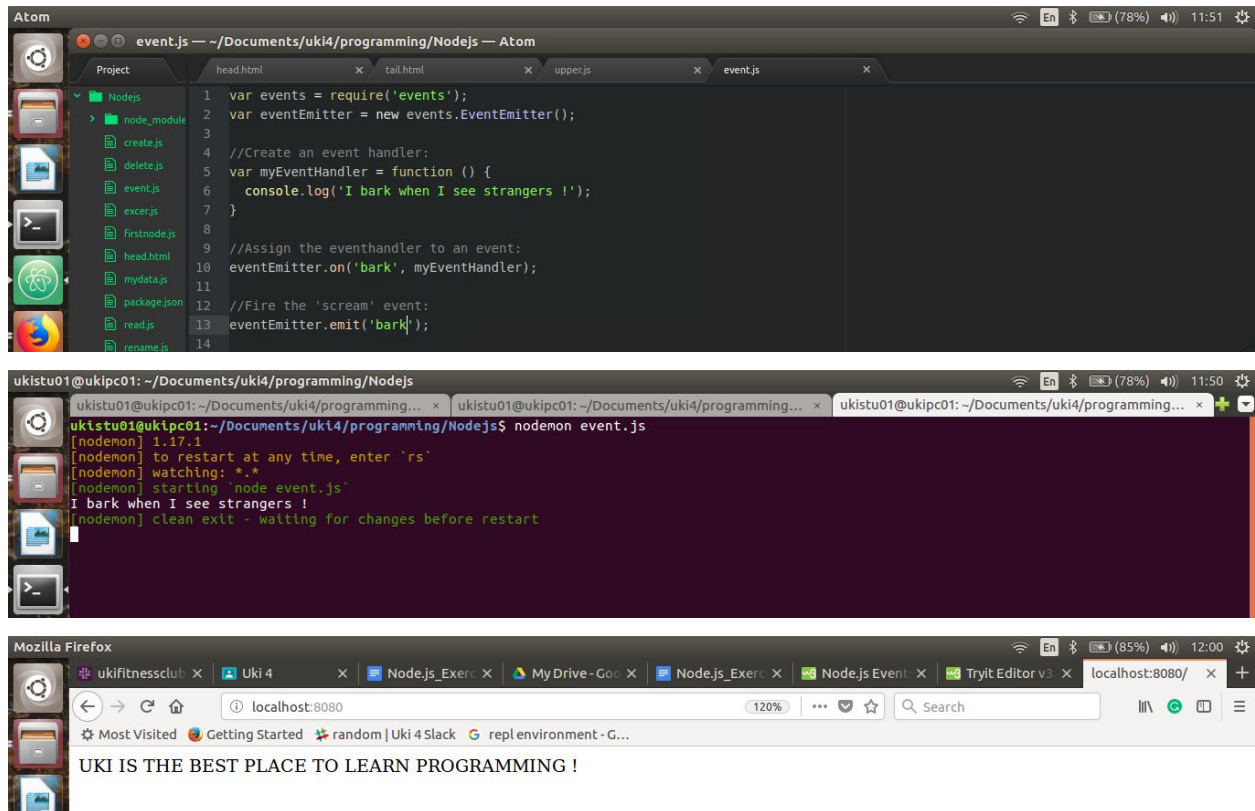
Atom
En (78%) 11:51

event.js — ~/Documents/uki4/programming/Nodejs — Atom

Project
head.html ×
tail.html ×
upper.js ×
event.js ×

Nodejs
node_module
create.js
delete.js
event.js
excer.js
firstnode.js
head.html
mydata.js
package.json
read.js
rename.js

1 var events = require('events');
2 var eventEmitter = new events.EventEmitter();
3
4 //Create an event handler:
5 var myEventHandler = function () {
6 console.log('I bark when I see strangers !');
7 }
8
9 //Assign the eventhandler to an event:
10 eventEmitter.on('bark', myEventHandler);
11
12 //Fire the 'scream' event:
13 eventEmitter.emit('bark');
14

ukistu01@ukipc01: ~/Documents/uki4/programming/Nodejs
En (78%) 11:50

ukistu01@ukipc01: ~/Documents/uki4/programming... ×
ukistu01@ukipc01: ~/Documents/uki4/programming... ×
ukistu01@ukipc01: ~/Documents/uki4/programming... ×

ukistu01@ukipc01:~/Documents/uki4/programming/Nodejs$ nodemon event.js
[nodemon] 1.17.1
[nodemon] to restart at any time, enter `rs`
[nodemon] watching: *.*
[nodemon] starting `node event.js`
I bark when I see strangers !
[nodemon] clean exit - waiting for changes before restart

Mozilla Firefox
En (85%) 12:00

ukifitnessclub ×
Uki 4 ×
Node.js_Exerc ×
My Drive - Goo ×
Node.js_Exerc ×
Node.js Event ×
Tryit Editor v3 ×
localhost:8080/ ×

localhost:8080
120%
Search

Most Visited
Getting Started
random | Uki 4 Slack
repl environment - G...

UKI IS THE BEST PLACE TO LEARN PROGRAMMING !